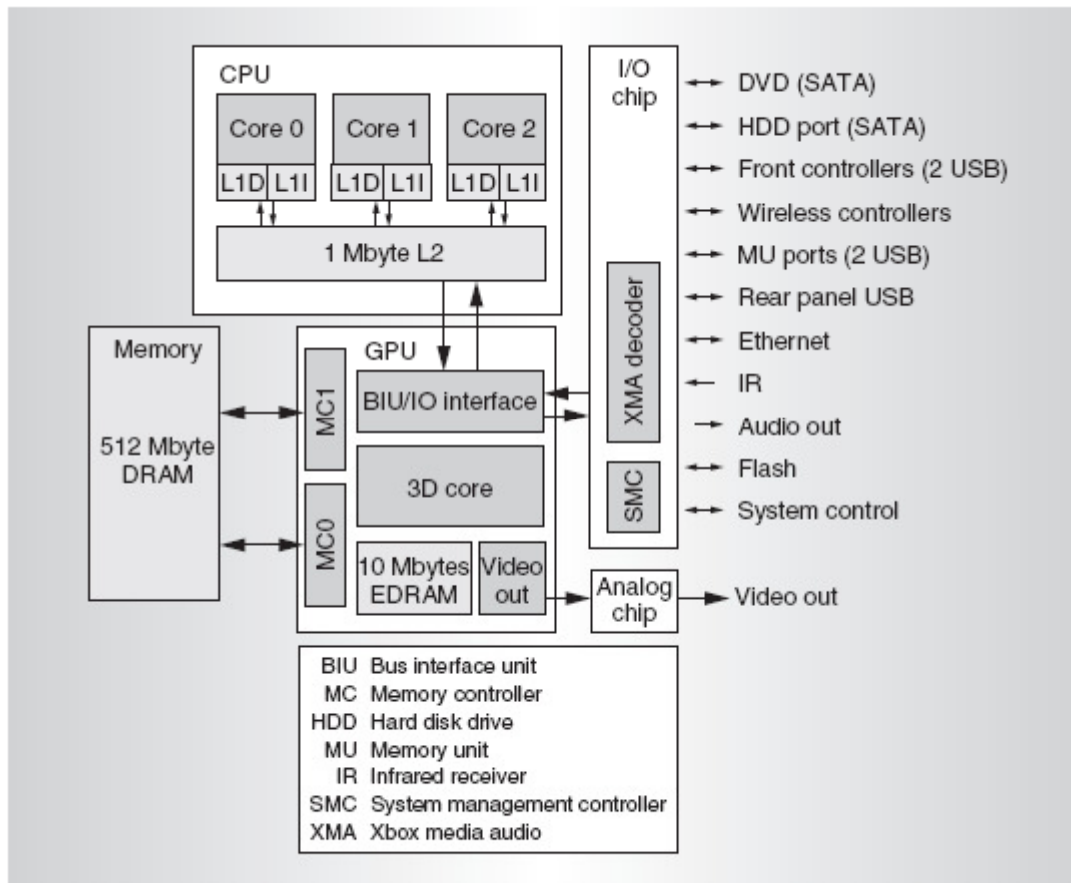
CPU

Core 0
L1D L1I

Core 1
L1D L1I

Core 2
L1D L1I

1 Mbyte L2

I/O chip

XMA decoder

SMC

DVD (SATA)
HDD port (SATA)
Front controllers (2 USB)
Wireless controllers
MU ports (2 USB)
Rear panel USB
Ethernet
IR
Audio out
Flash
System control

Memory

512 Mbyte DRAM

GPU

MC1

MC0

BIU/IO interface

3D core

10 Mbytes EDRAM

Video out

Analog chip

Video out

| | |
|---|---|
| BIU | Bus interface unit |
| MC | Memory controller |
| HDD | Hard disk drive |
| MU | Memory unit |
| IR | Infrared receiver |
| SMC | System management controller |
| XMA | Xbox media audio |